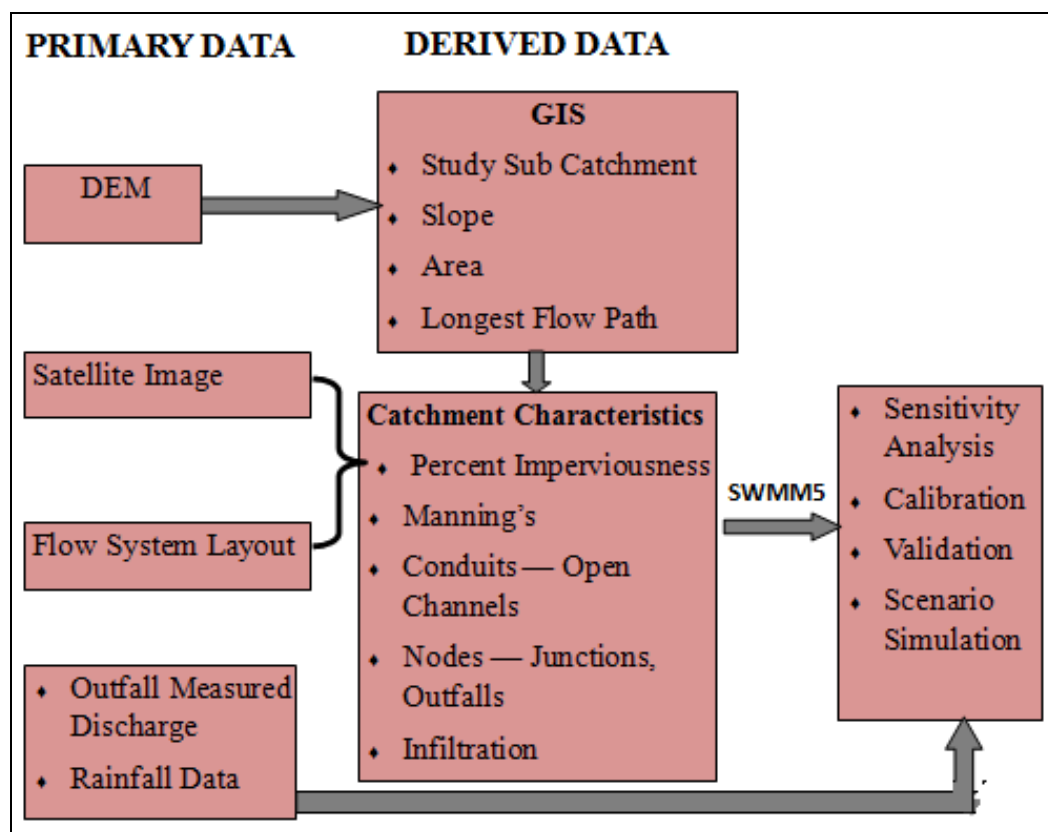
PRIMARY DATA

DERIVED DATA

DEM

GIS
- Study Sub Catchment
- Slope
- Area
- Longest Flow Path

Satellite Image

Flow System Layout

Catchment Characteristics
- Percent Imperviousness
- Manning's
- Conduits — Open Channels
- Nodes — Junctions, Outfalls
- Infiltration

SWMM5

- Sensitivity Analysis
- Calibration
- Validation
- Scenario Simulation

- Outfall Measured Discharge
- Rainfall Data